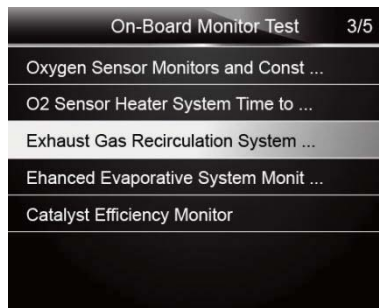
On-Board Monitor Test 3/5

Oxygen Sensor Monitors and Const ...

O2 Sensor Heater System Time to ...

Exhaust Gas Recirculation System ...

Ehanced Evaporative System Monit ...

Catalyst Efficiency Monitor